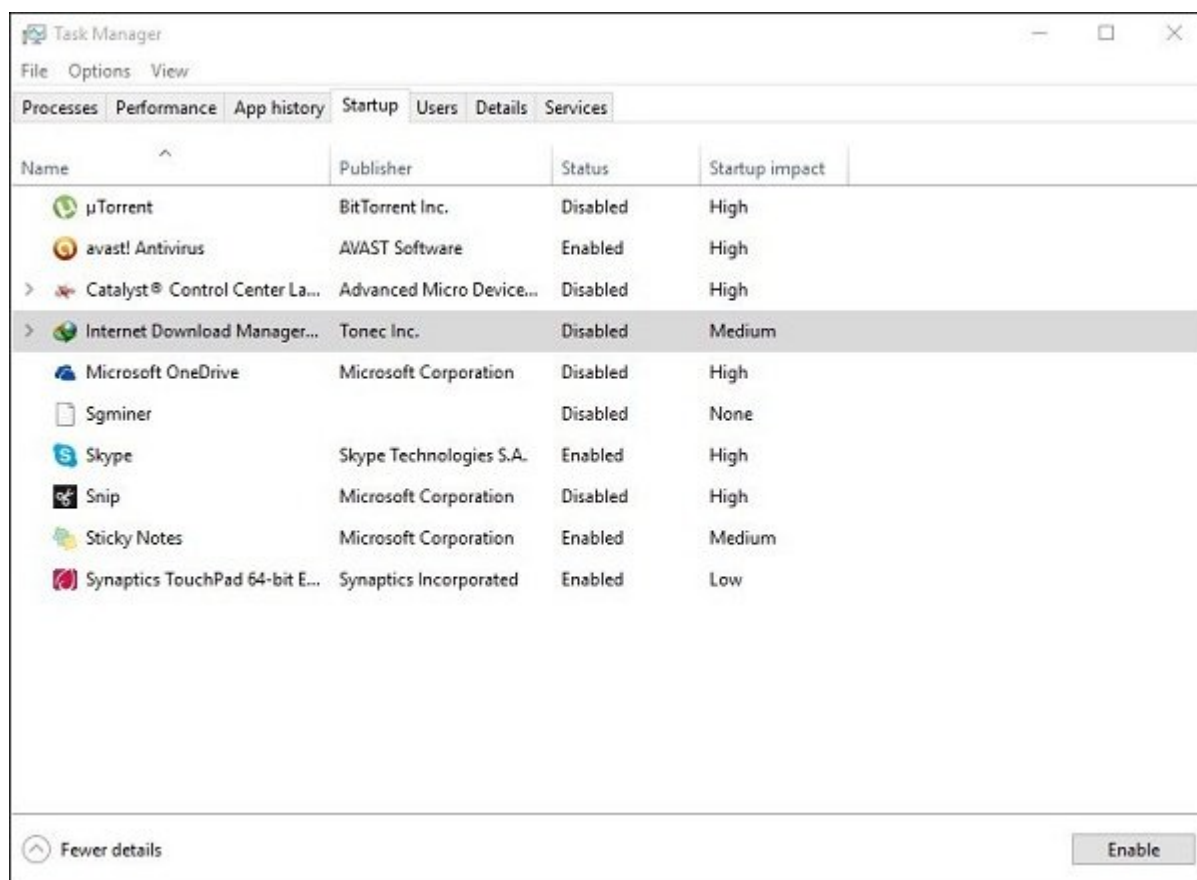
Task Manager

File Options View

Processes Performance App history Startup Users Details Services

| Name | Publisher | Status | Startup impact |
|---|---|---|---|
| µTorrent | BitTorrent Inc. | Disabled | High |
| avast! Antivirus | AVAST Software | Enabled | High |
| Catalyst® Control Center La... | Advanced Micro Device... | Disabled | High |
| Internet Download Manager... | Tonec Inc. | Disabled | Medium |
| Microsoft OneDrive | Microsoft Corporation | Disabled | High |
| Sgminer | | Disabled | None |
| Skype | Skype Technologies S.A. | Enabled | High |
| Snip | Microsoft Corporation | Disabled | High |
| Sticky Notes | Microsoft Corporation | Enabled | Medium |
| Synaptics TouchPad 64-bit E... | Synaptics Incorporated | Enabled | Low |

Fewer details

Enable